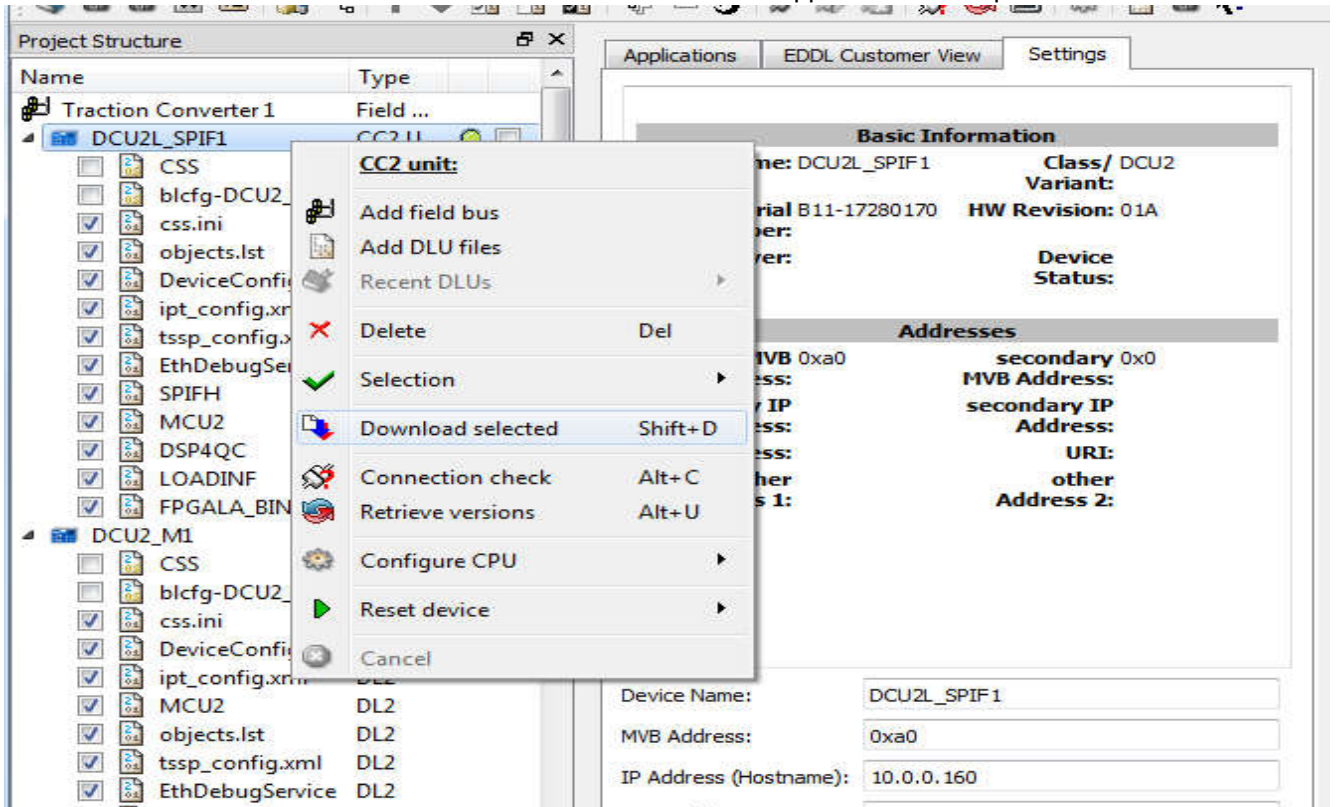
Project Structure

| Name | Type |
|---|---|
| Traction Converter 1 | Field ... |
| DCU2L_SPIF1 | CC2 U |
| CSS | |
| blcfg-DCU2_ | |
| css.ini | |
| objects.lst | |
| DeviceConfi | |
| ipt_config.xn | |
| tssp_config.x | |
| EthDebugSer | |
| SPIFH | |
| MCU2 | |
| DSP4QC | |
| LOADINF | |
| FPGALA_BIN | |
| DCU2_M1 | |
| CSS | |
| blcfg-DCU2_ | |
| css.ini | |
| DeviceConfi | |
| ipt_config.xml | DL2 |
| MCU2 | DL2 |
| objects.lst | DL2 |
| tssp_config.xml | DL2 |
| EthDebugService | DL2 |

CC2 unit:
Add field bus
Add DLU files
Recent DLUs
Delete Del
Selection
Download selected Shift+D
Connection check Alt+C
Retrieve versions Alt+U
Configure CPU
Reset device
Cancel

Applications
EDDL Customer View
Settings

Basic Information
me: DCU2L_SPIF1
Class/ Variant: DCU2
rial ber: B11-17280170
HW Revision: 01A
ver:
Device Status:

Addresses
VB ess: 0xa0
secondary MVB Address: 0x0
IP ess:
secondary IP Address:
ess:
URI:
her s 1:
other Address 2:

Device Name: DCU2L_SPIF1
MVB Address: 0xa0
IP Address (Hostname): 10.0.0.160